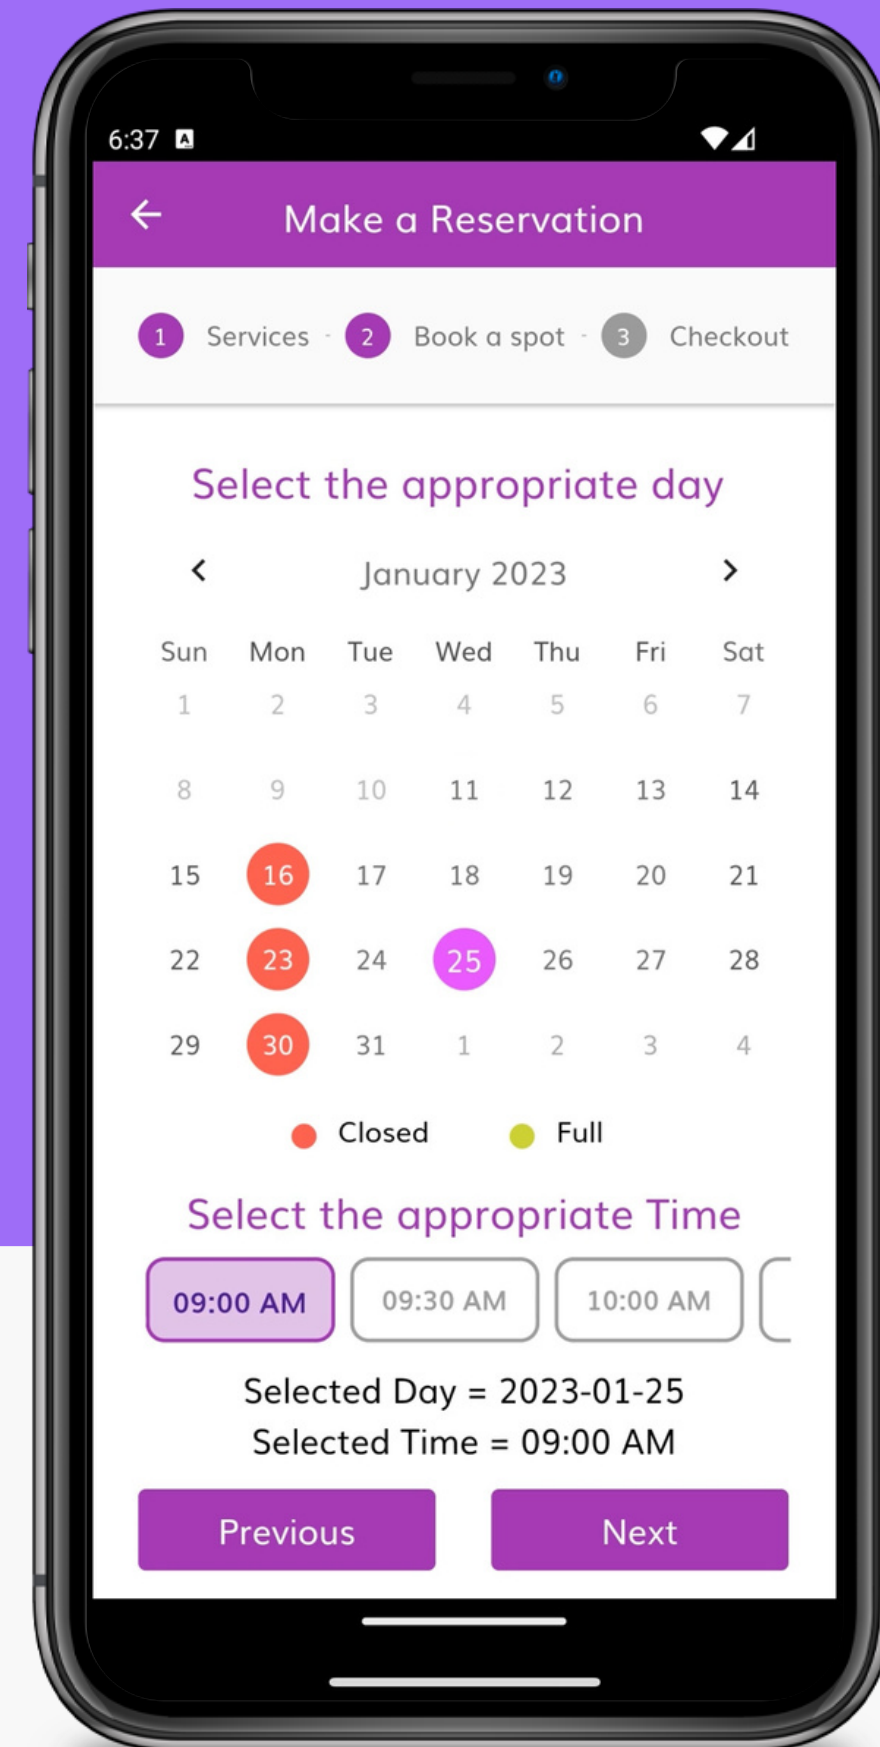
6:37

Make a Reservation

1 Services 2 Book a spot 3 Checkout

Select the appropriate day

January 2023

| Sun | Mon | Tue | Wed | Thu | Fri | Sat |
|---|---|---|---|---|---|---|
| 1 | 2 | 3 | 4 | 5 | 6 | 7 |
| 8 | 9 | 10 | 11 | 12 | 13 | 14 |
| 15 | 16 | 17 | 18 | 19 | 20 | 21 |
| 22 | 23 | 24 | 25 | 26 | 27 | 28 |
| 29 | 30 | 31 | 1 | 2 | 3 | 4 |

Closed Full

Select the appropriate Time

09:00 AM 09:30 AM 10:00 AM

Selected Day = 2023-01-25
Selected Time = 09:00 AM

Previous Next